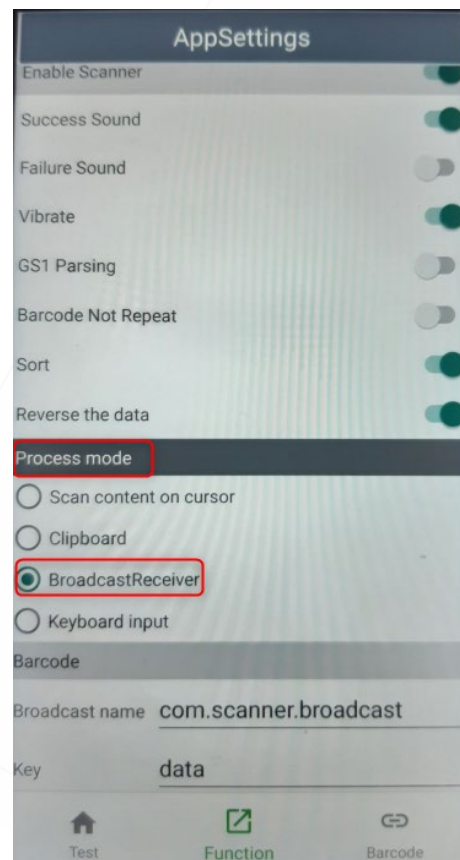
AppSettings

Enable Scanner

Success Sound

Failure Sound

Vibrate

GS1 Parsing

Barcode Not Repeat

Sort

Reverse the data

Process mode

Scan content on cursor

Clipboard

BroadcastReceiver

Keyboard input

Barcode

Broadcast name com.scanner.broadcast

Key data

Test

Function

Barcode